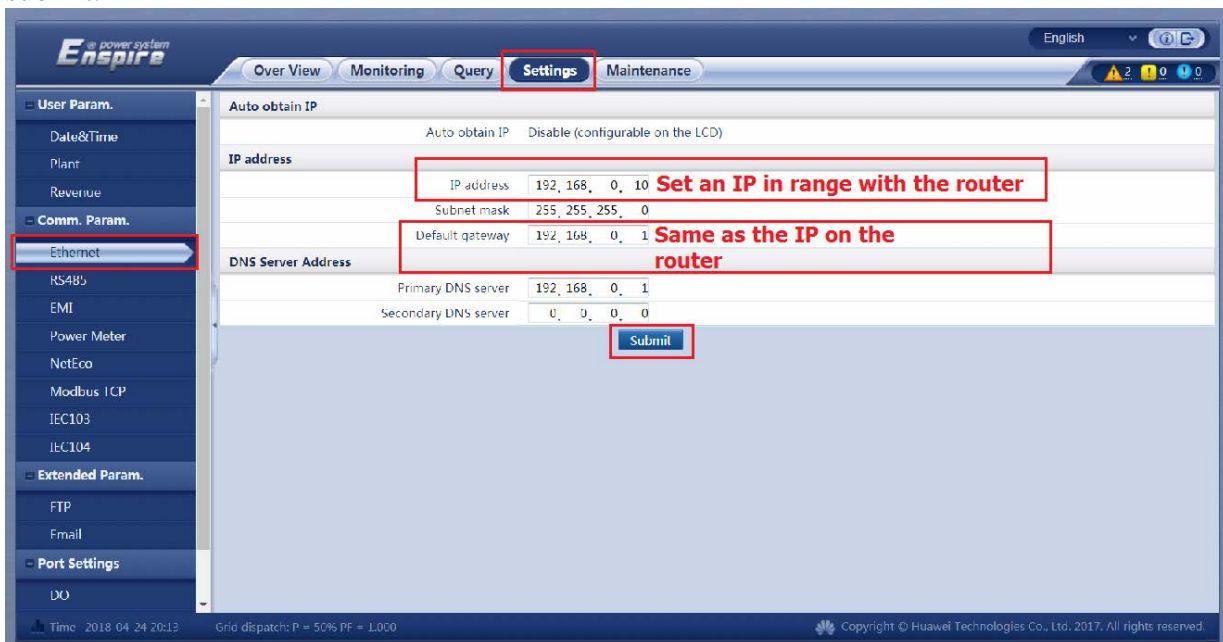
Enspire power system

English

Over View | Monitoring | Query | Settings | Maintenance

2 0 0

User Param.
Date&Time
Plant
Revenue
Comm. Param.
Ethernet
RS485
EMI
Power Meter
NetEco
Modbus TCP
IEC103
IEC104
Extended Param.
FTP
Email
Port Settings
DO

Auto obtain IP

| | |
|---|---|
| Auto obtain IP | Disable (configurable on the LCD) |

IP address

| | |
|---|---|
| IP address | 192. 168. 0. 10 |
| Subnet mask | 255. 255. 255. 0 |
| Default gateway | 192. 168. 0. 1 |

Set an IP in range with the router

Same as the IP on the router

DNS Server Address

| | |
|---|---|
| Primary DNS server | 192. 168. 0. 1 |
| Secondary DNS server | 0. 0. 0. 0 |

Submit

Time 2018 04 24 20:13  Grid dispatch: P = 50% PF = 1.000

Copyright © Huawei Technologies Co., Ltd. 2017. All rights reserved.